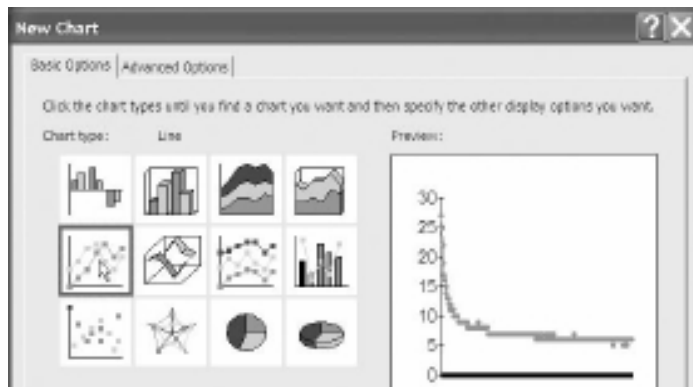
New Chart

?

X

Basic Options

Advanced Options

Click the chart types until you find a chart you want and then specify the other display options you want.

Chart type:

Line

Preview:

30

25

20

15

10

5

0